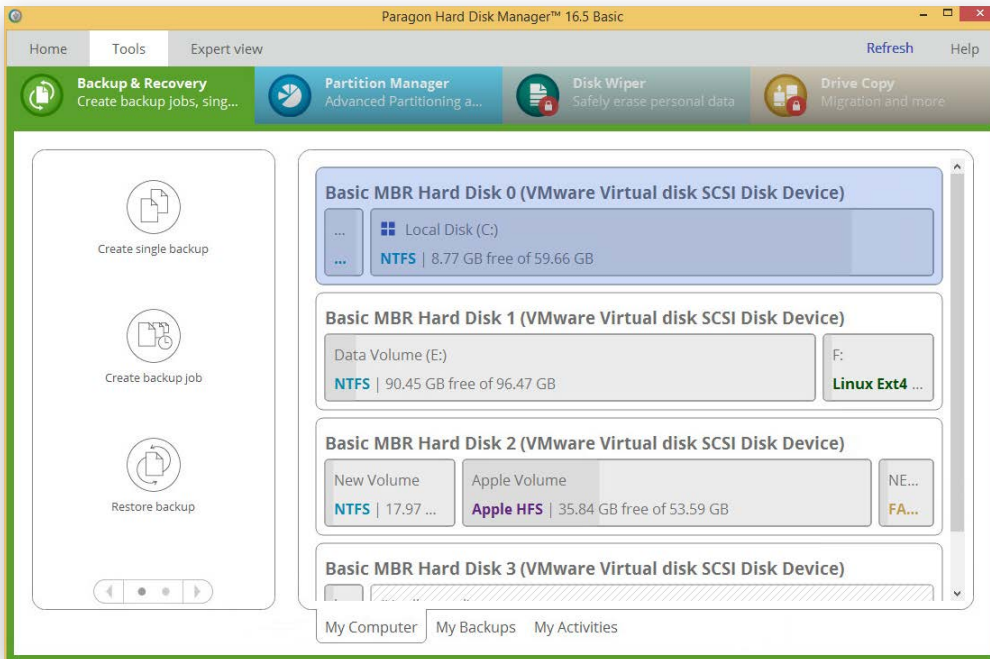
Paragon Hard Disk Manager™ 16.5 Basic

Home Tools Expert view Refresh Help

Backup & Recovery
Create backup jobs, sing...

Partition Manager
Advanced Partitioning a...

Disk Wiper
Safely erase personal data

Drive Copy
Migration and more

Create single backup

Create backup job

Restore backup

Basic MBR Hard Disk 0 (VMware Virtual disk SCSI Disk Device)

...
...

Local Disk (C:)
NTFS | 8.77 GB free of 59.66 GB

Basic MBR Hard Disk 1 (VMware Virtual disk SCSI Disk Device)

Data Volume (E:)
NTFS | 90.45 GB free of 96.47 GB

F:
Linux Ext4 ...

Basic MBR Hard Disk 2 (VMware Virtual disk SCSI Disk Device)

New Volume
NTFS | 17.97 ...

Apple Volume
Apple HFS | 35.84 GB free of 53.59 GB

NE...
FA...

Basic MBR Hard Disk 3 (VMware Virtual disk SCSI Disk Device)

My Computer My Backups My Activities